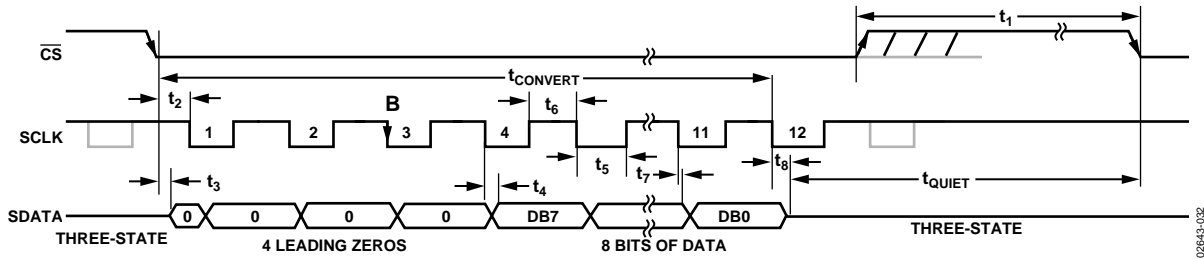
$t_1$

$\overline{CS}$

$t_{CONVERT}$

$t_2$

B

$t_6$

SCLK

1

2

3

4

11

12

$t_5$

$t_7$

$t_8$

$t_3$

$t_4$

$t_{QUIET}$

SDATA

0

0

0

0

DB7

DB0

THREE-STATE

4 LEADING ZEROS

8 BITS OF DATA

THREE-STATE

02643-032